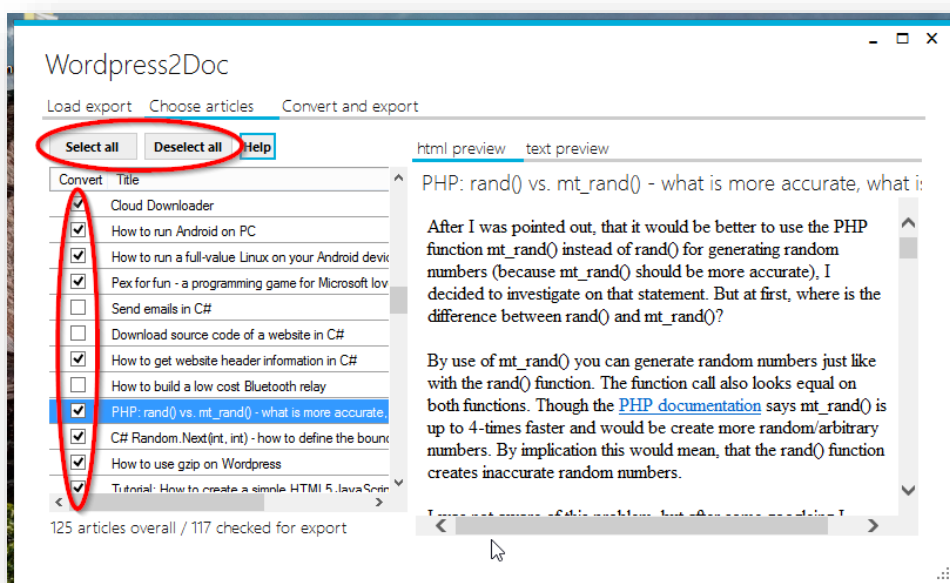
Wordpress2Doc

Load export Choose articles Convert and export

Select all Deselect all Help

| Convert | Title |
|---|---|
| ☑ | Cloud Downloader |
| ☑ | How to run Android on PC |
| ☑ | How to run a full-value Linux on your Android devic |
| ☑ | Pex for fun - a programming game for Microsoft lov |
| ☐ | Send emails in C# |
| ☐ | Download source code of a website in C# |
| ☑ | How to get website header information in C# |
| ☐ | How to build a low cost Bluetooth relay |
| ☑ | PHP: rand() vs. mt_rand() - what is more accurate, |
| ☑ | C# Random.Next(int, int) - how to define the bound |
| ☑ | How to use gzip on Wordpress |
| ☑ | Tutorial: How to create a simple HTML5-JavaScrip |

125 articles overall / 117 checked for export

html preview text preview

PHP: rand() vs. mt_rand() - what is more accurate, what is

After I was pointed out, that it would be better to use the PHP function mt_rand() instead of rand() for generating random numbers (because mt_rand() should be more accurate), I decided to investigate on that statement. But at first, where is the difference between rand() and mt_rand()?

By use of mt_rand() you can generate random numbers just like with the rand() function. The function call also looks equal on both functions. Though the PHP documentation says mt_rand() is up to 4-times faster and would be create more random/arbitrary numbers. By implication this would mean, that the rand() function creates inaccurate random numbers.

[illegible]